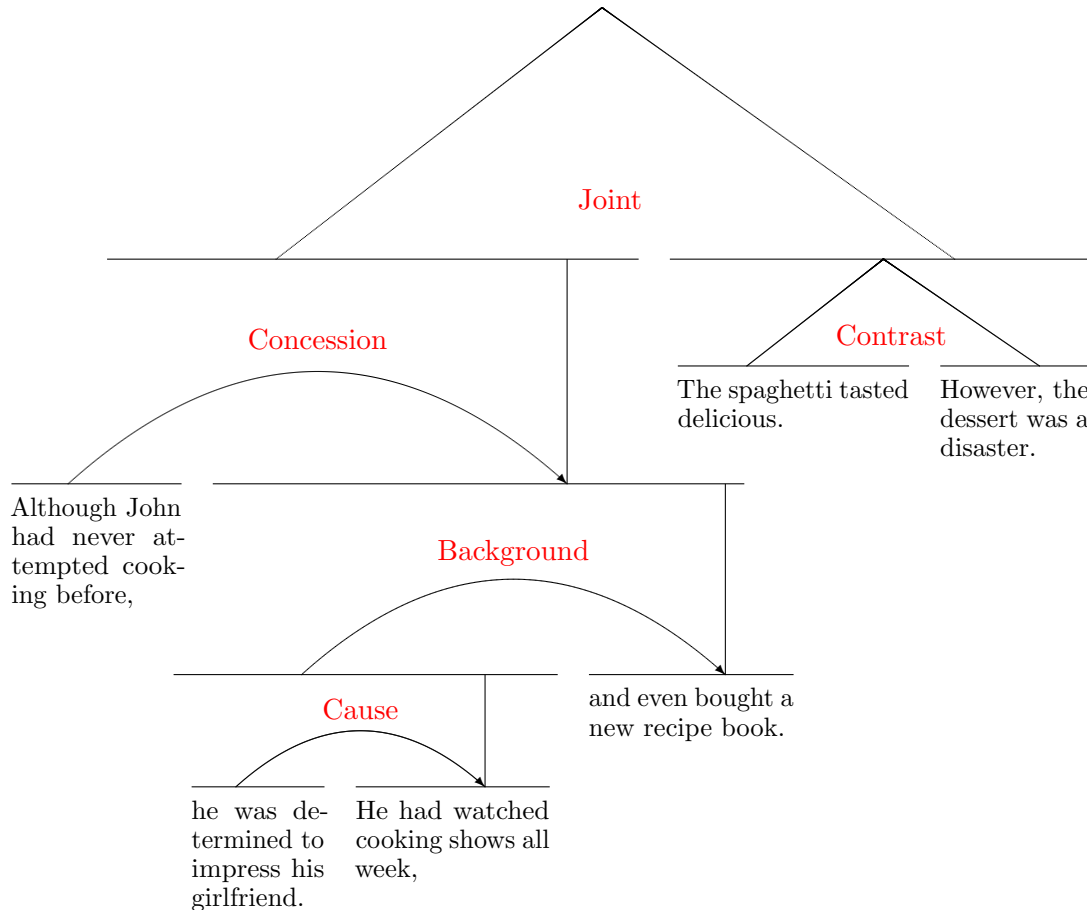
Joint

Concession

Contrast

The spaghetti tasted delicious.

However, the dessert was a disaster.

Although John had never attempted cooking before,

Background

Cause

and even bought a new recipe book.

he was determined to impress his girlfriend.

He had watched cooking shows all week,